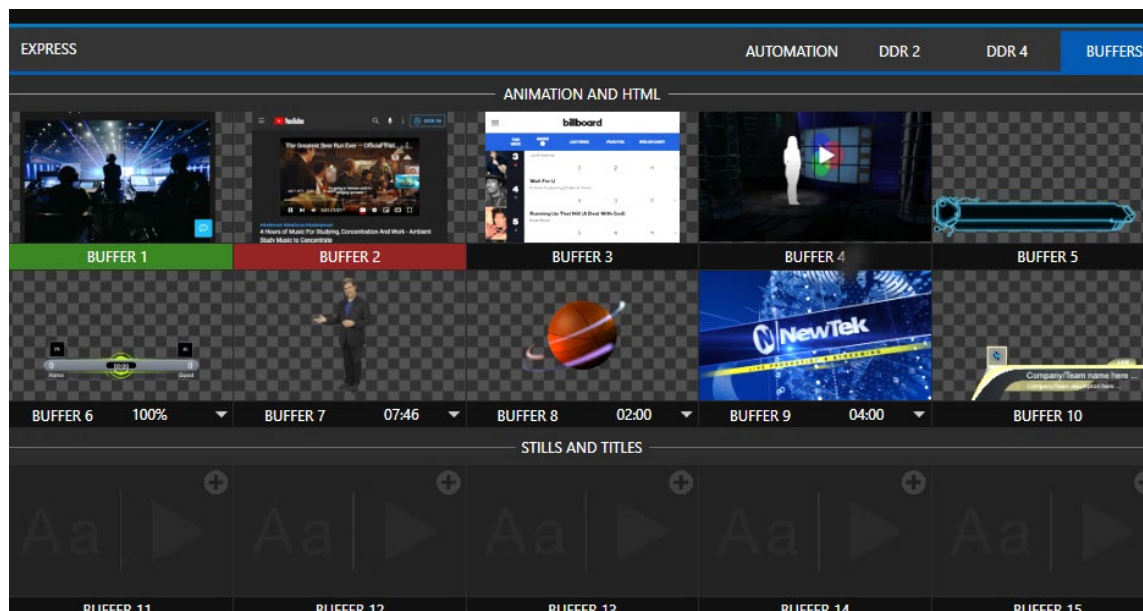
EXPRESS

AUTOMATION DDR 2 DDR 4 BUFFERS

ANIMATION AND HTML

YouTube

The Greatest Beer Run Ever – Official Trail...

4 Hours of Music For Studying, Concentration And Work - Ambient Study Music to Concentrate

billboard

Wait For U

Running Up That Hill (A Deal With God)

BUFFER 1

BUFFER 2

BUFFER 3

BUFFER 4

BUFFER 5

Home

Guest

BUFFER 6 100%

BUFFER 7 07:46

BUFFER 8 02:00

NewTek

BUFFER 9 04:00

Company/Team name here ...

BUFFER 10

STILLS AND TITLES

Aa

Aa

Aa

Aa

Aa

BUFFER 11

BUFFER 12

BUFFER 13

BUFFER 14

BUFFER 15